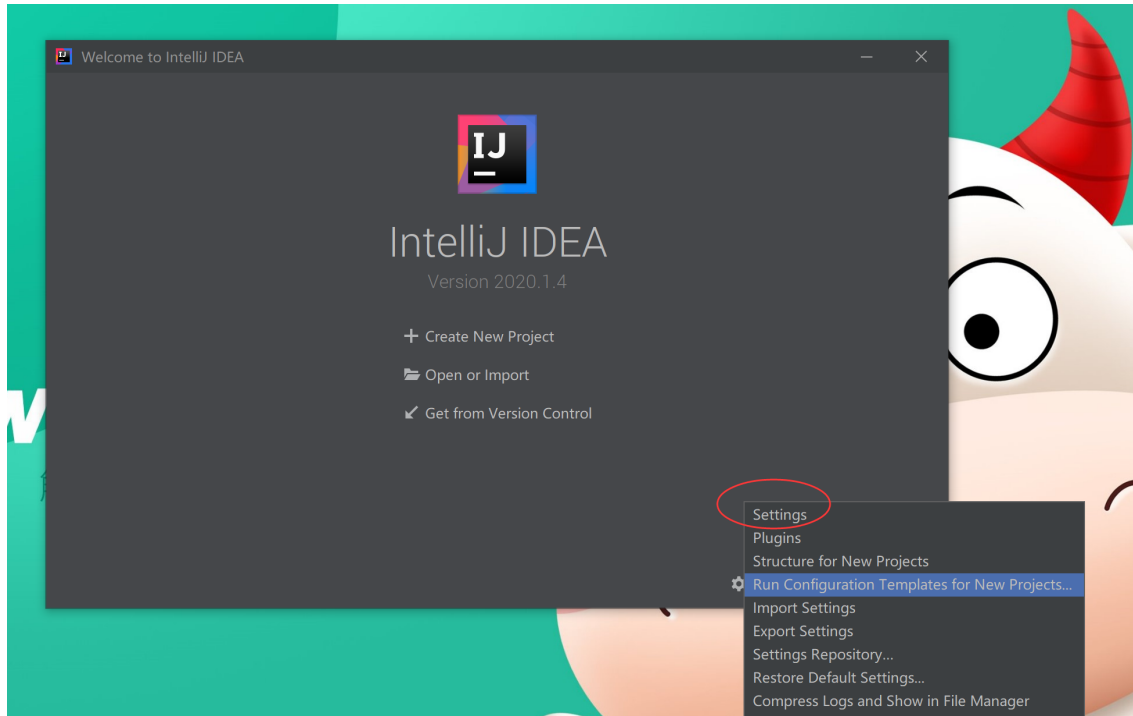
Welcome to IntelliJ IDEA

IJ

IntelliJ IDEA

Version 2020.1.4

+ Create New Project

Open or Import

Get from Version Control

Settings
Plugins
Structure for New Projects
Run Configuration Templates for New Projects...
Import Settings
Export Settings
Settings Repository...
Restore Default Settings...
Compress Logs and Show in File Manager